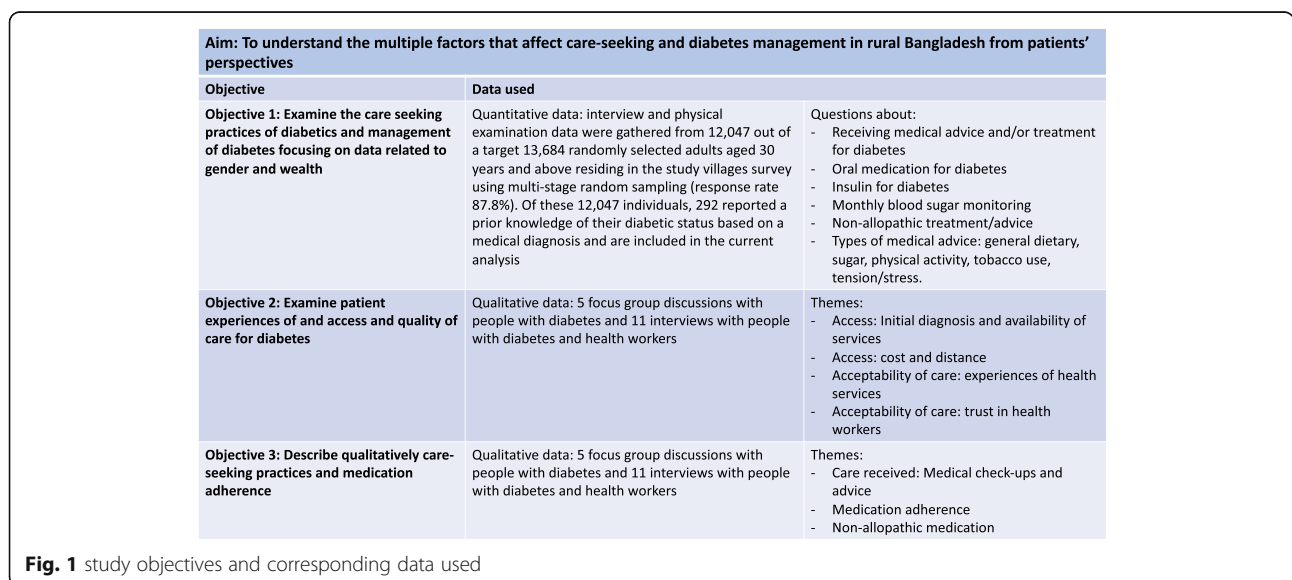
Aim: To understand the multiple factors that affect care-seeking and diabetes management in rural Bangladesh from patients' perspectives

| Objective | Data used | |
|---|---|---|
| Objective 1: Examine the care seeking practices of diabetics and management of diabetes focusing on data related to gender and wealth | Quantitative data: interview and physical examination data were gathered from 12,047 out of a target 13,684 randomly selected adults aged 30 years and above residing in the study villages survey using multi-stage random sampling (response rate 87.8%). Of these 12,047 individuals, 292 reported a prior knowledge of their diabetic status based on a medical diagnosis and are included in the current analysis | Questions about: - Receiving medical advice and/or treatment for diabetes - Oral medication for diabetes - Insulin for diabetes - Monthly blood sugar monitoring - Non-allopathic treatment/advice - Types of medical advice: general dietary, sugar, physical activity, tobacco use, tension/stress. |
| Objective 2: Examine patient experiences of and access and quality of care for diabetes | Qualitative data: 5 focus group discussions with people with diabetes and 11 interviews with people with diabetes and health workers | Themes: - Access: Initial diagnosis and availability of services - Access: cost and distance - Acceptability of care: experiences of health services - Acceptability of care: trust in health workers |
| Objective 3: Describe qualitatively care-seeking practices and medication adherence | Qualitative data: 5 focus group discussions with people with diabetes and 11 interviews with people with diabetes and health workers | Themes: - Care received: Medical check-ups and advice - Medication adherence - Non-allopathic medication |

Fig. 1 study objectives and corresponding data used